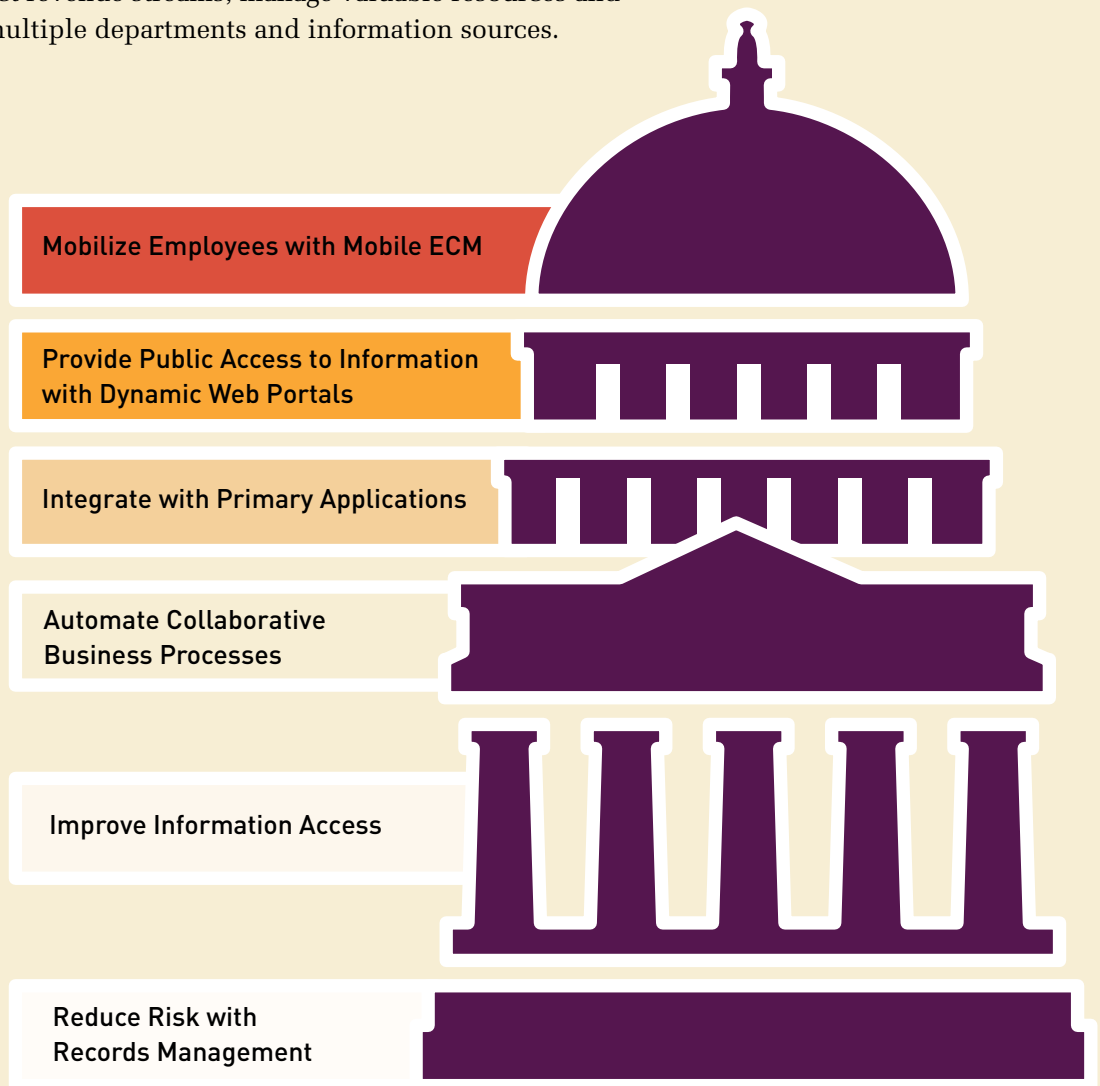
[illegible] revenue streams, manage valuable resources and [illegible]ultiple departments and information sources.

Mobilize Employees with Mobile ECM

Provide Public Access to Information with Dynamic Web Portals

Integrate with Primary Applications

Automate Collaborative Business Processes

Improve Information Access

Reduce Risk with Records Management